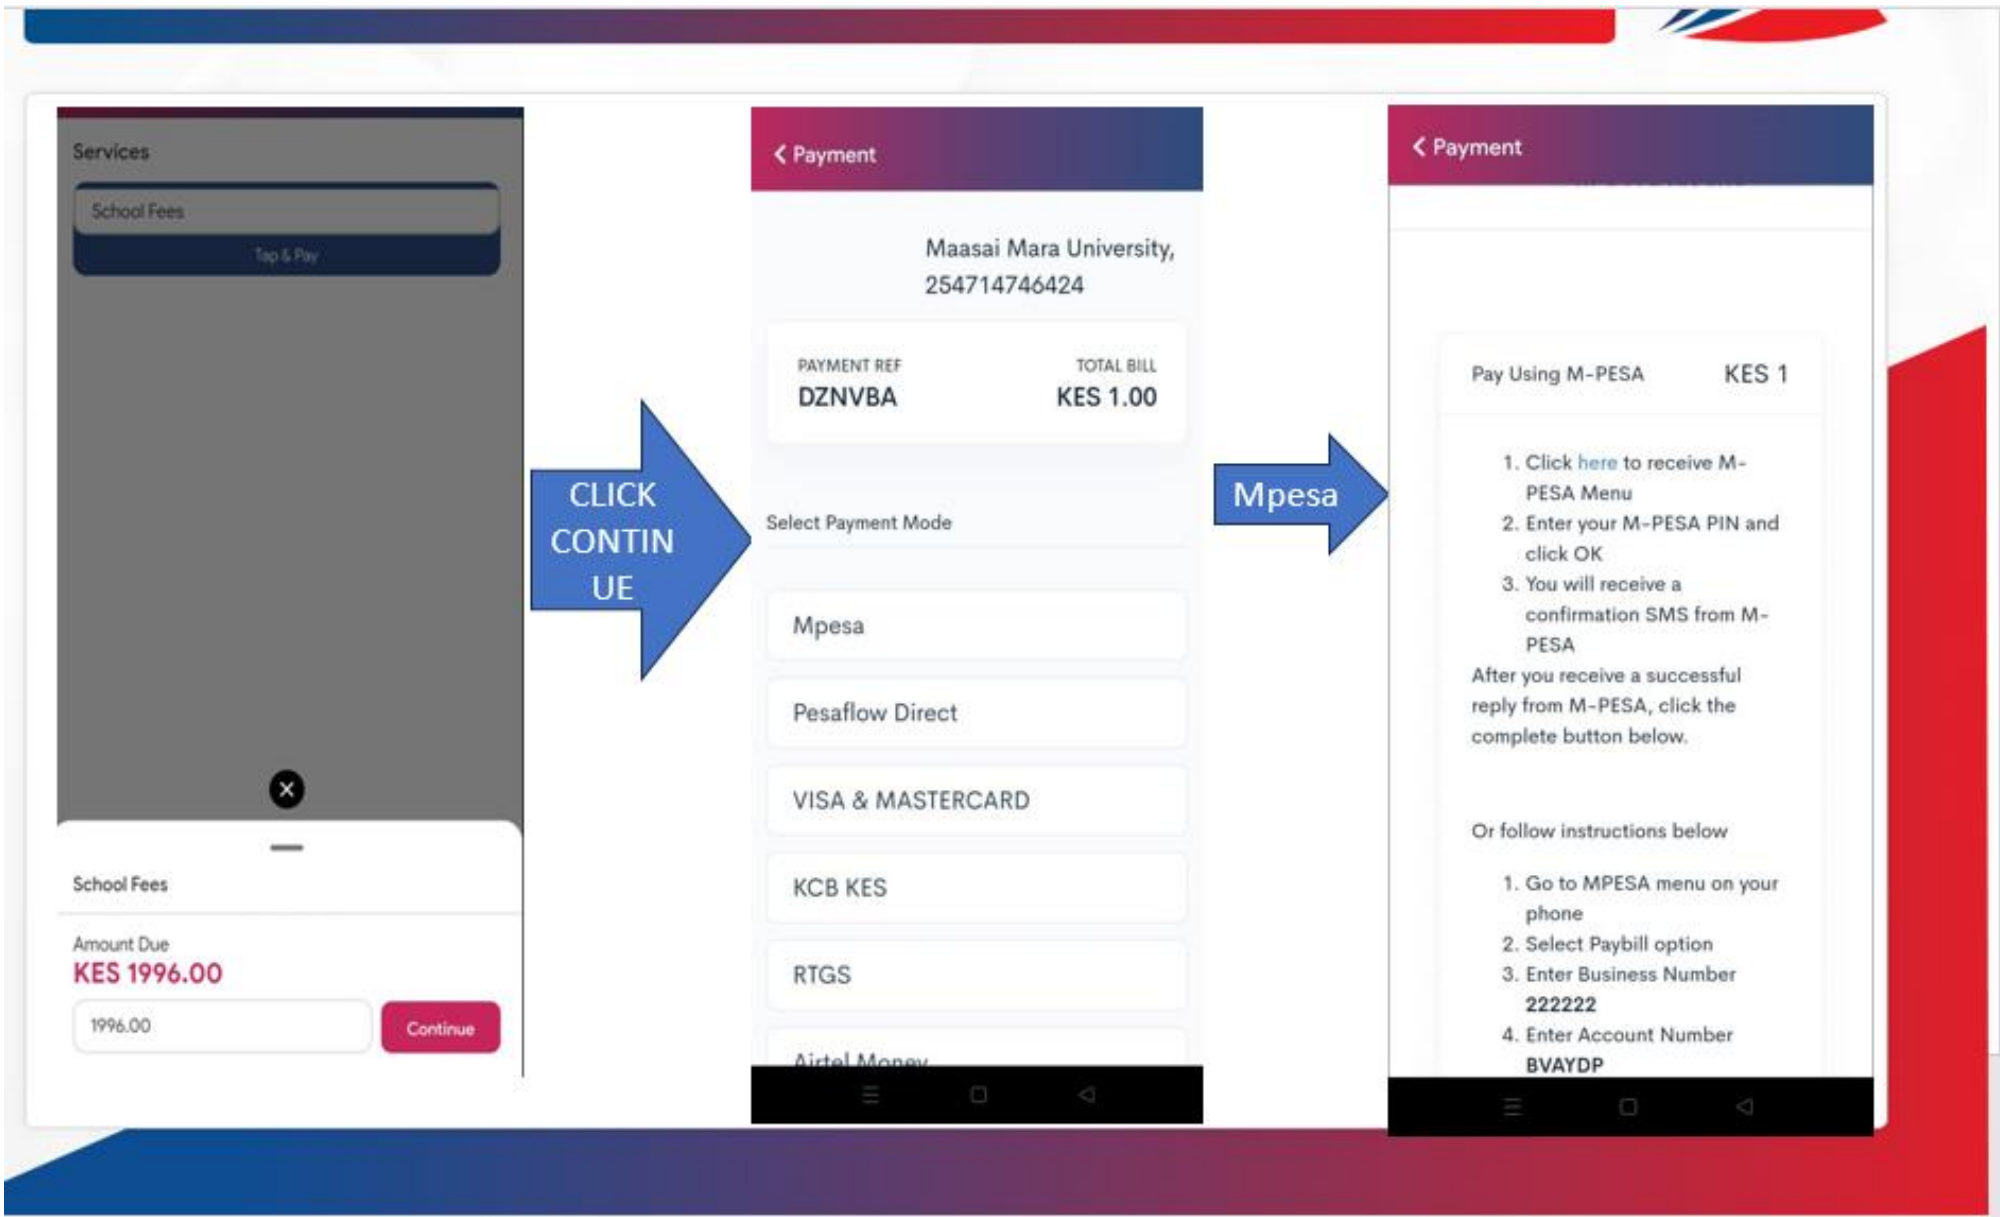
Services

School Fees

Tap & Pay

School Fees

Amount Due

KES 1996.00

1996.00

Continue

CLICK CONTINUE

< Payment

Maasai Mara University, 254714746424

PAYMENT REF
DZNVBA

TOTAL BILL
KES 1.00

Select Payment Mode

Mpesa

Pesaflow Direct

VISA & MASTERCARD

KCB KES

RTGS

Airtel Money

Mpesa

< Payment

Pay Using M-PESA KES 1

1. Click here to receive M-PESA Menu
2. Enter your M-PESA PIN and click OK
3. You will receive a confirmation SMS from M-PESA

After you receive a successful reply from M-PESA, click the complete button below.

Or follow instructions below

1. Go to MPESA menu on your phone
2. Select Paybill option
3. Enter Business Number **222222**
4. Enter Account Number **BVAYDP**